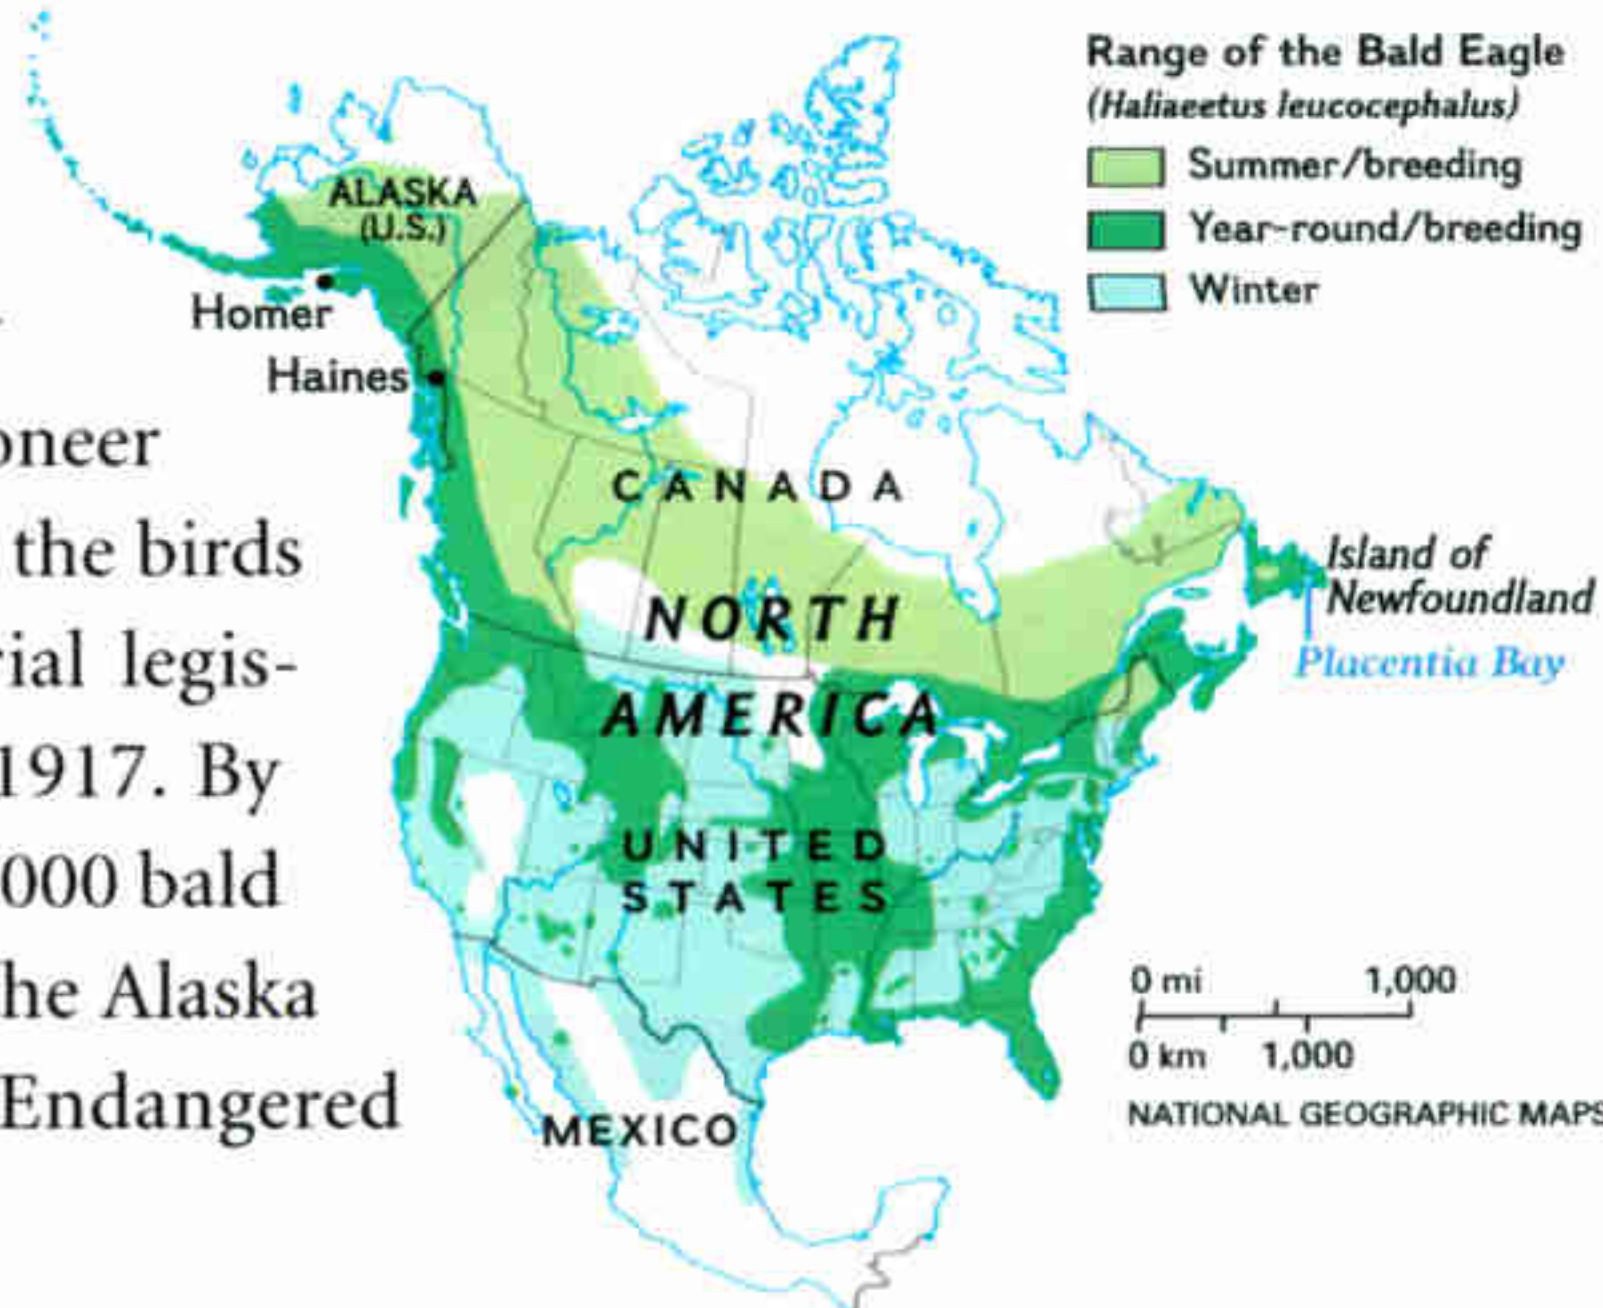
Range of the Bald Eagle
(Haliaeetus leucocephalus)
Summer/breeding
Year-round/breeding
Winter

ALASKA (U.S.)
Homer
Haines
CANADA
NORTH AMERICA
UNITED STATES
MEXICO
Island of Newfoundland
Placentia Bay

0 mi 1,000
0 km 1,000
NATIONAL GEOGRAPHIC MAPS

oneer
the birds
rial legis-
1917. By
000 bald
he Alaska
Endangered